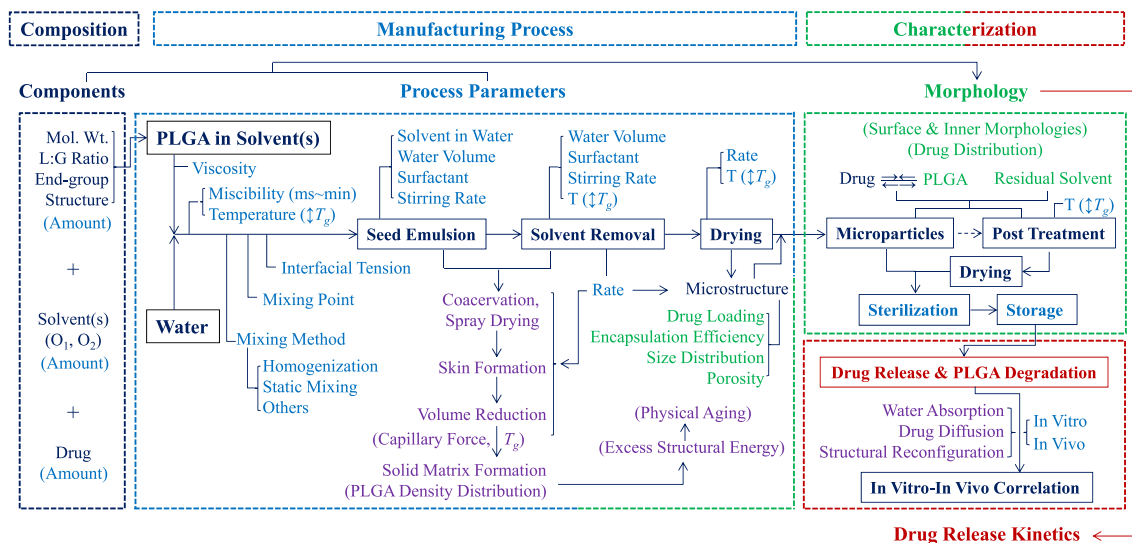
Composition

Manufacturing Process

Characterization

Components

Process Parameters

Morphology

Mol. Wt.
L:G Ratio
End-group
Structure
(Amount)

+

Solvent(s)
($O_1$, $O_2$)
(Amount)

+

Drug
(Amount)

PLGA in Solvent(s)

Viscosity

Miscibility (ms~min)
Temperature ($\updownarrow T_g$)

Water

Interfacial Tension

Mixing Point

Mixing Method

Homogenization
Static Mixing
Others

Solvent in Water
Water Volume
Surfactant
Stirring Rate

Seed Emulsion

Water Volume
Surfactant
Stirring Rate
T ($\updownarrow T_g$)

Solvent Removal

Rate
T ($\updownarrow T_g$)

Drying

Coacervation,
Spray Drying

Skin Formation

Volume Reduction

(Capillary Force, $T_g$)

Solid Matrix Formation
(PLGA Density Distribution)

Rate

Microstructure

Drug Loading
Encapsulation Efficiency
Size Distribution
Porosity

(Physical Aging)

(Excess Structural Energy)

(Surface & Inner Morphologies)
(Drug Distribution)

Drug ⇄ PLGA

Residual Solvent

T ($\updownarrow T_g$)

Microparticles

Post Treatment

Drying

Sterilization

Storage

Drug Release & PLGA Degradation

Water Absorption
Drug Diffusion
Structural Reconfiguration

In Vitro
In Vivo

In Vitro-In Vivo Correlation

Drug Release Kinetics